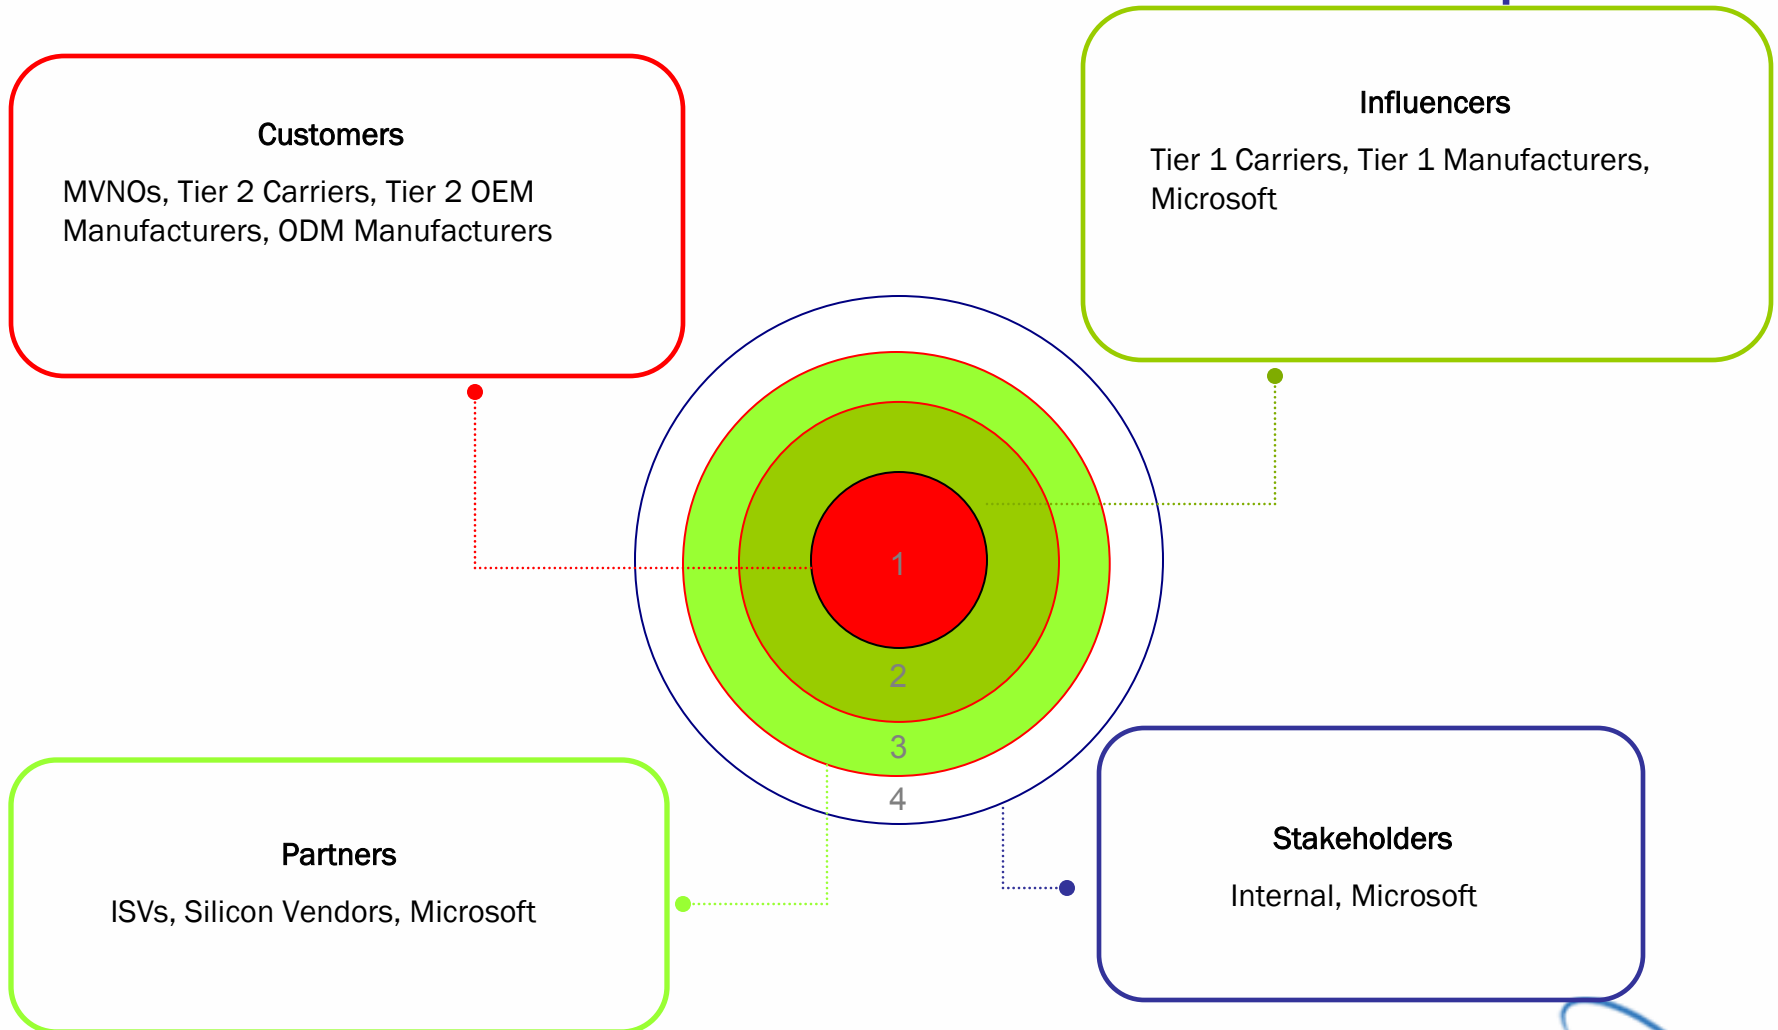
Customers

MVNOs, Tier 2 Carriers, Tier 2 OEM Manufacturers, ODM Manufacturers

Influencers

Tier 1 Carriers, Tier 1 Manufacturers, Microsoft

1

2

3

4

Partners

ISVs, Silicon Vendors, Microsoft

Stakeholders

Internal, Microsoft